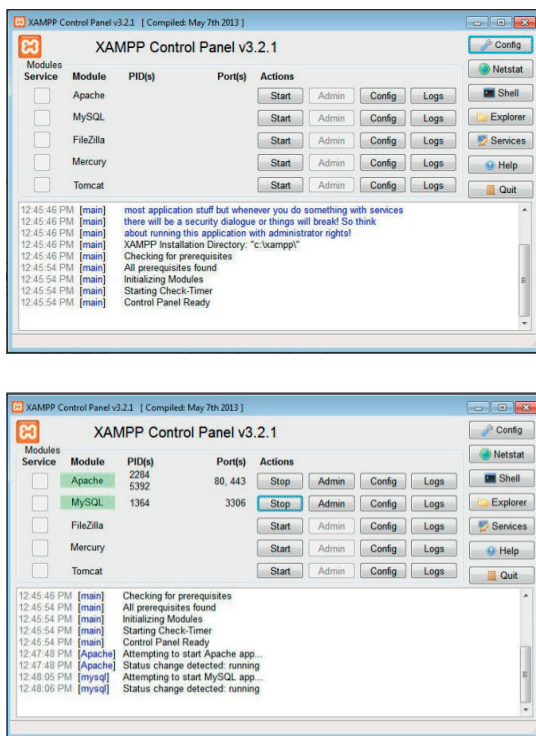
XAMPP Control Panel v3.2.1 [ Compiled: May 7th 2013 ]

XAMPP Control Panel v3.2.1

Config

Modules

| Service | Module | PID(s) | Port(s) | Actions | | | |
|---|---|---|---|---|---|---|---|
| | Apache | | | Start | Admin | Config | Logs |
| | MySQL | | | Start | Admin | Config | Logs |
| | FileZilla | | | Start | Admin | Config | Logs |
| | Mercury | | | Start | Admin | Config | Logs |
| | Tomcat | | | Start | Admin | Config | Logs |

Netstat
Shell
Explorer
Services
Help
Quit

12:45:46 PM [main] most application stuff but whenever you do something with services
12:45:46 PM [main] there will be a security dialogue or things will break! So think
12:45:46 PM [main] about running this application with administrator rights!
12:45:46 PM [main] XAMPP Installation Directory: "c:\xampp\"
12:45:46 PM [main] Checking for prerequisites
12:45:54 PM [main] All prerequisites found
12:45:54 PM [main] Initializing Modules
12:45:54 PM [main] Starting Check-Timer
12:45:54 PM [main] Control Panel Ready

XAMPP Control Panel v3.2.1 [ Compiled: May 7th 2013 ]

XAMPP Control Panel v3.2.1

Config

Modules

| Service | Module | PID(s) | Port(s) | Actions | | | |
|---|---|---|---|---|---|---|---|
| | Apache | 2284 5392 | 80, 443 | Stop | Admin | Config | Logs |
| | MySQL | 1364 | 3306 | Stop | Admin | Config | Logs |
| | FileZilla | | | Start | Admin | Config | Logs |
| | Mercury | | | Start | Admin | Config | Logs |
| | Tomcat | | | Start | Admin | Config | Logs |

Netstat
Shell
Explorer
Services
Help
Quit

12:45:46 PM [main] Checking for prerequisites
12:45:54 PM [main] All prerequisites found
12:45:54 PM [main] Initializing Modules
12:45:54 PM [main] Starting Check-Timer
12:45:54 PM [main] Control Panel Ready
12:47:48 PM [Apache] Attempting to start Apache app...
12:47:48 PM [Apache] Status change detected: running
12:48:05 PM [mysql] Attempting to start MySQL app...
12:48:06 PM [mysql] Status change detected: running